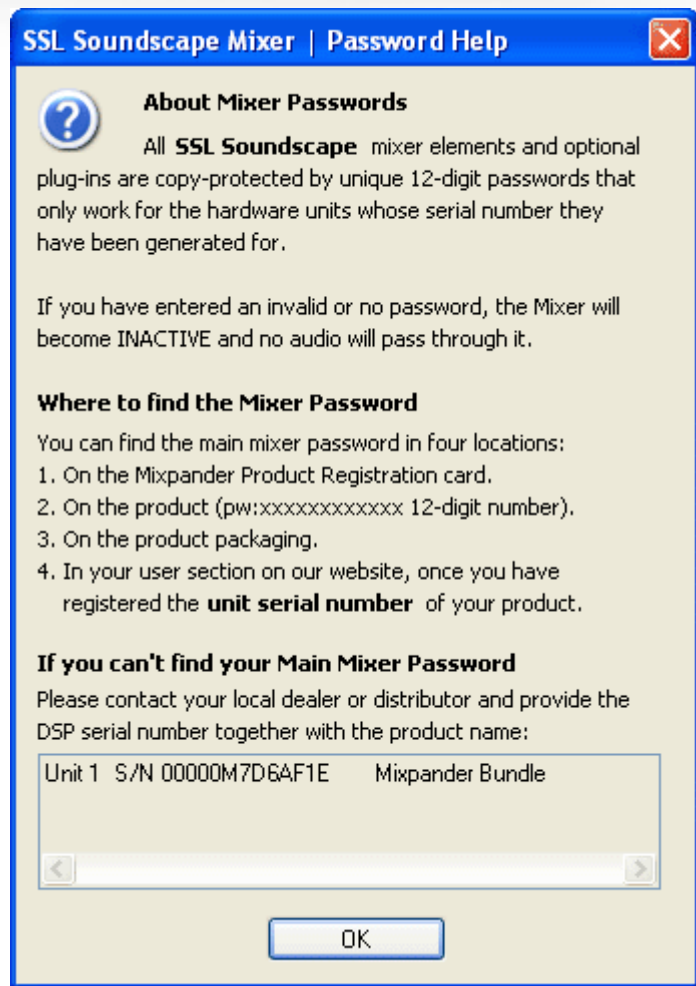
SSL Soundscape Mixer | Password Help

About Mixer Passwords

All **SSL Soundscape** mixer elements and optional plug-ins are copy-protected by unique 12-digit passwords that only work for the hardware units whose serial number they have been generated for.

If you have entered an invalid or no password, the Mixer will become INACTIVE and no audio will pass through it.

Where to find the Mixer Password

You can find the main mixer password in four locations:
1. On the Mixpander Product Registration card.
2. On the product (pw:xxxxxxxxxxxx 12-digit number).
3. On the product packaging.
4. In your user section on our website, once you have registered the **unit serial number** of your product.

If you can't find your Main Mixer Password

Please contact your local dealer or distributor and provide the DSP serial number together with the product name:

Unit 1 S/N 00000M7D6AF1E Mixpander Bundle

OK